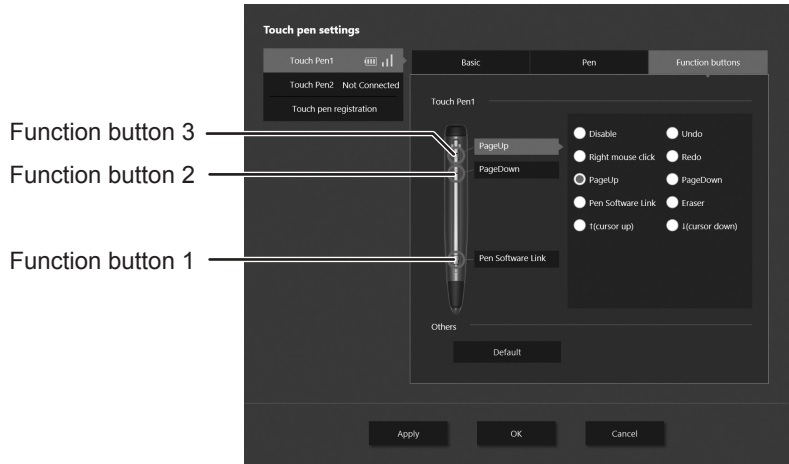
Touch pen settings

Touch Pen1

Touch Pen2 Not Connected

Touch pen registration

Basic | Pen | Function buttons

Touch Pen1

Function button 3

Function button 2

Function button 1

PageUp

PageDown

Pen Software Link

Disable
Undo
Right mouse click
Redo
PageUp
PageDown
Pen Software Link
Eraser
↑(cursor up)
↓(cursor down)

Others

Default

Apply
OK
Cancel